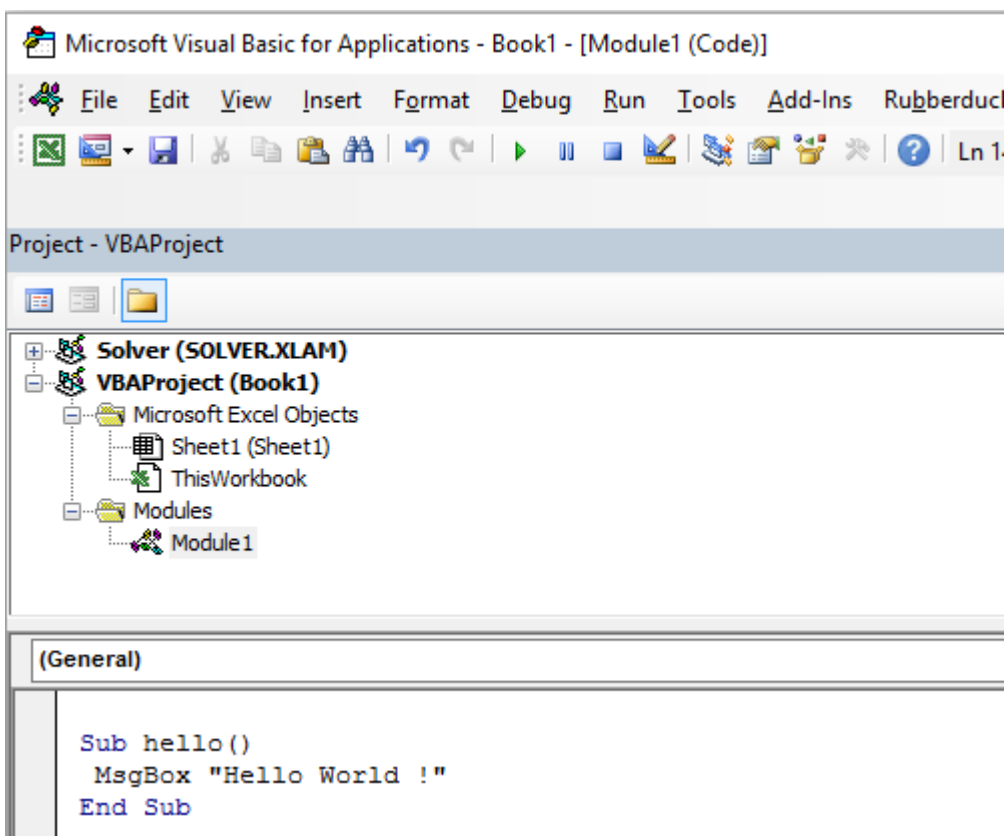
Microsoft Visual Basic for Applications - Book1 - [Module1 (Code)]

File Edit View Insert Format Debug Run Tools Add-Ins Rubberduck

Ln 1

Project - VBAProject

Solver (SOLVER.XLAM)
VBAProject (Book1)
Microsoft Excel Objects
Sheet1 (Sheet1)
ThisWorkbook
Modules
Module1

(General)

Sub hello()
 MsgBox "Hello World !"
End Sub